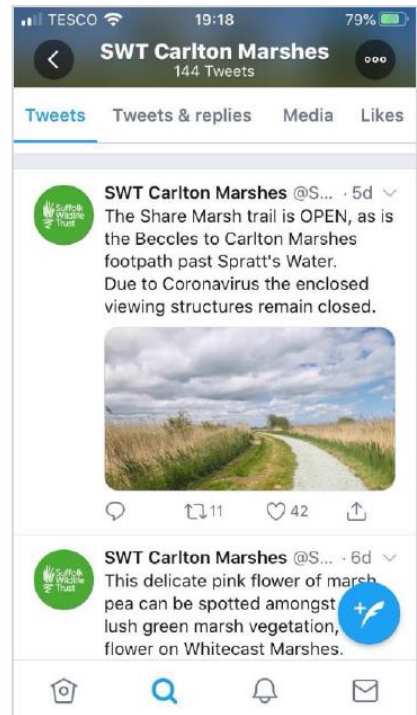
TESCO 19:18 79%

SWT Carlton Marshes
144 Tweets

Tweets Tweets & replies Media Likes

Suffolk Wildlife Trust

SWT Carlton Marshes @S... · 5d
The Share Marsh trail is OPEN, as is the Beccles to Carlton Marshes footpath past Spratt's Water. Due to Coronavirus the enclosed viewing structures remain closed.

11 42

Suffolk Wildlife Trust

SWT Carlton Marshes @S... · 6d
This delicate pink flower of marsh pea can be spotted amongst lush green marsh vegetation, flower on Whitecast Marshes.